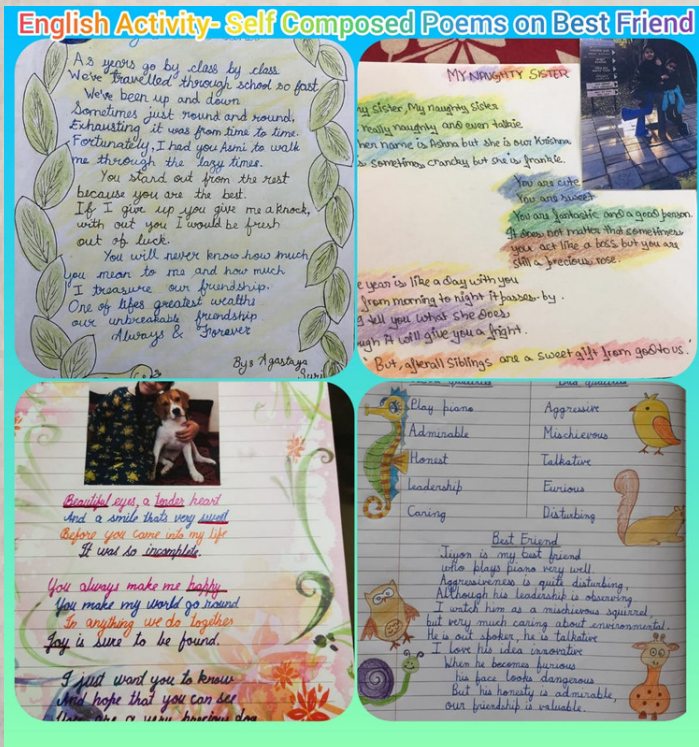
English Activity- Self Composed Poems on Best Friend

As years go by class by class
We've travelled through school so fast
We've been up and down
Sometimes just round and round.
Exhausting it was from time to time.
Fortunately, I had you Asmi to walk me through the lazy times.
You stand out from the rest because you are the best.
If I give up you give me a knock,
with out you I would be fresh out of luck.
You will never know how much you mean to me and how much I treasure our friendship.
One of lifes greatest wealths our unbreakable friendship
Always & Forever

By: Agastaya Suri

MY NAUGHTY SISTER

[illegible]y sister, My naughty sister
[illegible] really naughty and even talkie
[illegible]her name is Aishna but she is our Krishna
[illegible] sometimes cranky but she is frankie.
You are cute
You are sweet
You are fantastic and a good person.
It does not matter that sometimes you act like a boss but you are still a precious rose.
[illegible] year is like a day with you
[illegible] from morning to night it passes by.
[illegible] tell you what she does
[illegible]gh it will give you a fright.
But, afterall Siblings are a sweet gift from god to us.

Beautiful eyes, a tender heart
And a smile thats very sweet
Before you came into my life
It was so incomplete.

You always make me happy
You make my world go round
In anything we do together
Joy is sure to be found.

I just want you to know
And hope that you can see
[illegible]

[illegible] | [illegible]
--- | ---
Play piano | Aggressive
Admirable | Mischievous
Honest | Talkative
Leadership | Furious
Caring | Disturbing

Best Friend
Jiyon is my best friend
who plays piano very well.
Aggressiveness is quite disturbing,
Although his leadership is observing
I watch him as a mischievous squirrel,
but very much caring about environmental.
He is out spoken, he is talkative
I love his idea innovative
When he becomes furious
his face looks dangerous
But his honesty is admirable,
our friendship is valuable.